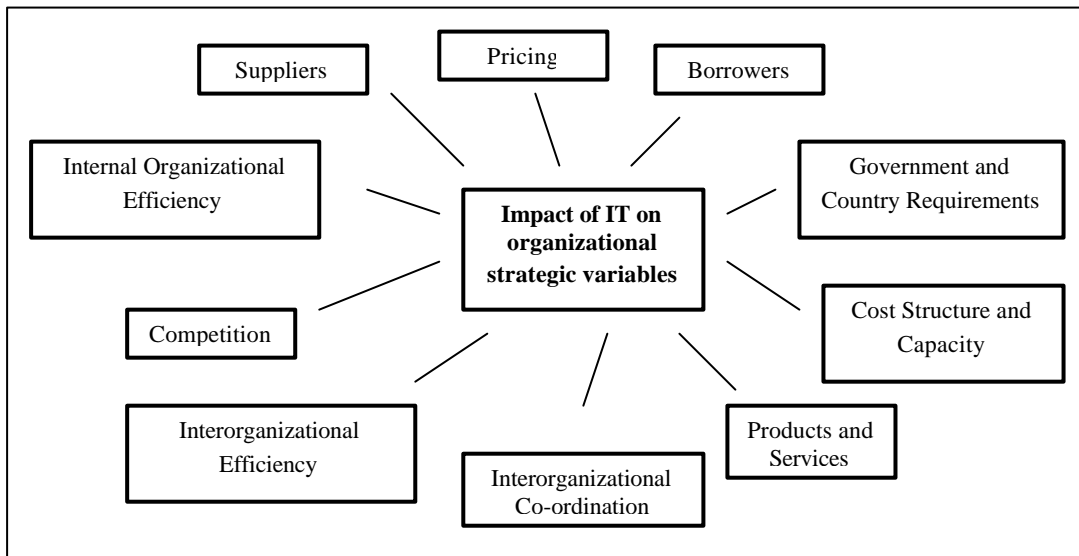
Suppliers

Pricing

Borrowers

Internal Organizational Efficiency

**Impact of IT on organizational strategic variables**

Government and Country Requirements

Competition

Cost Structure and Capacity

Interorganizational Efficiency

Interorganizational Co-ordination

Products and Services